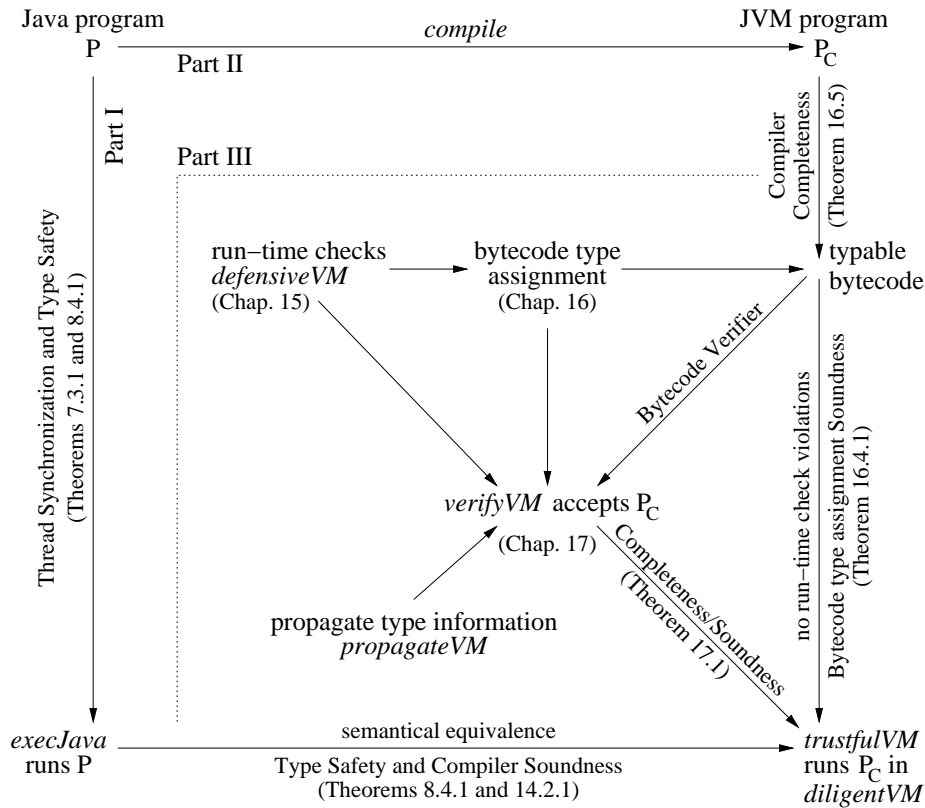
Java program
P

compile

JVM program
$P_C$

Part II

Part I

Part III

Compiler Completeness (Theorem 16.5)

Thread Synchronization and Type Safety (Theorems 7.3.1 and 8.4.1)

run−time checks
*defensiveVM*
(Chap. 15)

bytecode type assignment
(Chap. 16)

typable bytecode

Bytecode Verifier

no run−time check violations

Bytecode type assignment Soundness (Theorem 16.4.1)

*verifyVM* accepts $P_C$
(Chap. 17)

Completeness/Soundness (Theorem 17.1)

propagate type information
*propagateVM*

*execJava*
runs P

semantical equivalence

Type Safety and Compiler Soundness
(Theorems 8.4.1 and 14.2.1)

*trustfulVM*
runs $P_C$ in
*diligentVM*